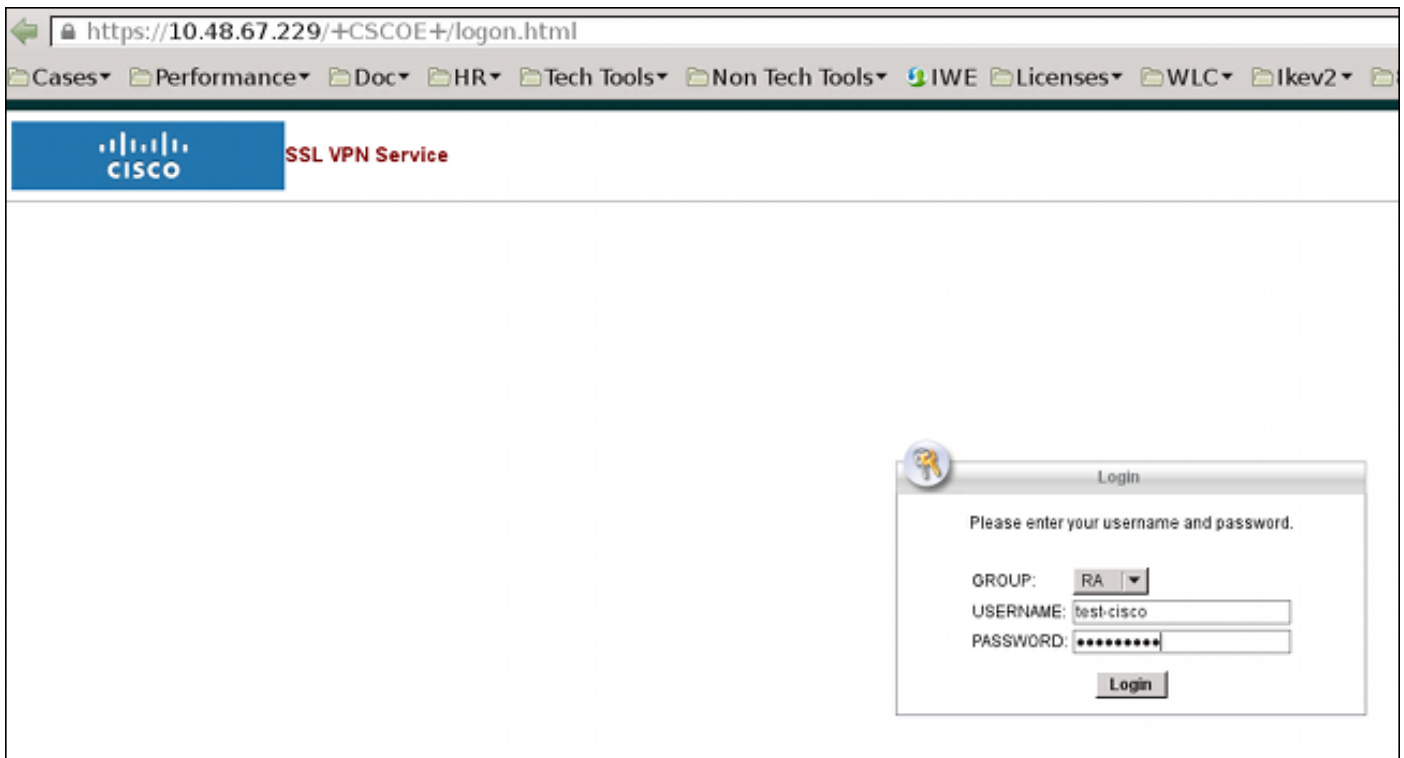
https://10.48.67.229/+CSCOE+/logon.html

Cases▾ Performance▾ Doc▾ HR▾ Tech Tools▾ Non Tech Tools▾ IWE Licenses▾ WLC▾ Ikev2▾

cisco

SSL VPN Service

Login

Please enter your username and password.

GROUP: RA

USERNAME: test-cisco

PASSWORD: ••••••••••

Login